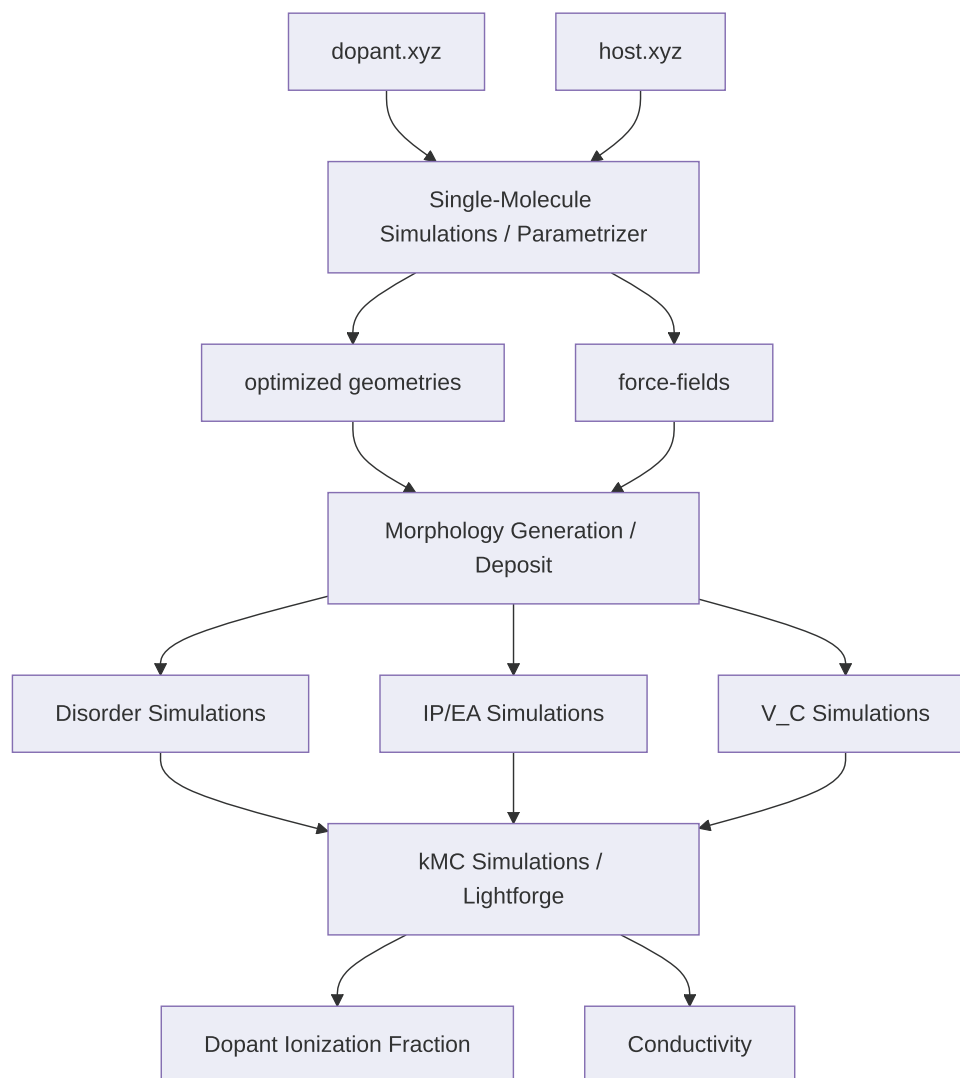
dopant.xyz

host.xyz

Single-Molecule Simulations / Parametrizer

optimized geometries

force-fields

Morphology Generation / Deposit

Disorder Simulations

IP/EA Simulations

V_C Simulations

kMC Simulations / Lightforge

Dopant Ionization Fraction

Conductivity